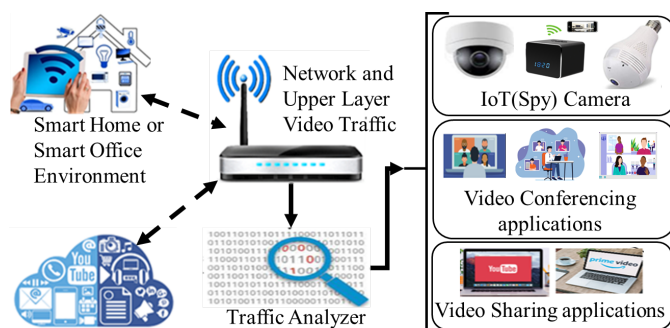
Network and Upper Layer Video Traffic

Smart Home or Smart Office Environment

Traffic Analyzer

IoT(Spy) Camera

Video Conferencing applications

Video Sharing applications

You Tube

YouTube

prime video

1020